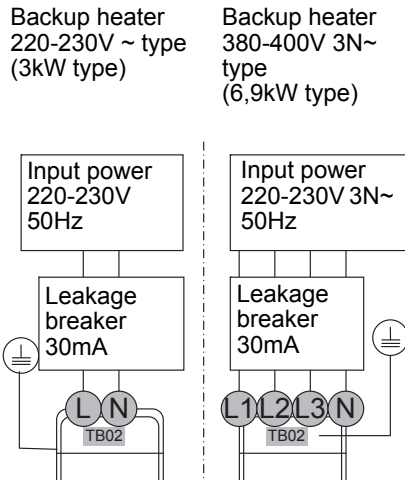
Backup heater 220-230V ~ type (3kW type)

Backup heater 380-400V 3N~ type (6,9kW type)

Input power 220-230V 50Hz

Leakage breaker 30mA

L N

TB02

Input power 220-230V 3N~ 50Hz

Leakage breaker 30mA

L1 L2 L3 N

TB02